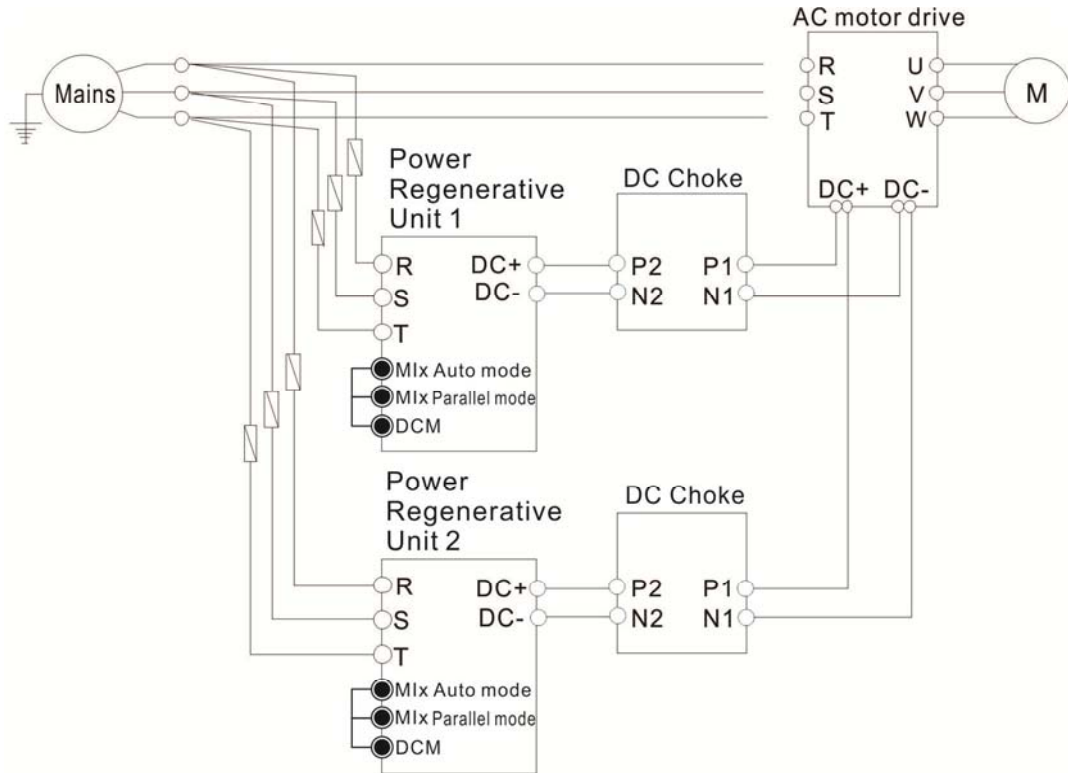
AC motor drive
Mains
R
S
T
U
V
W
M
DC+ DC-

Power Regenerative Unit 1
R
S
T
DC+
DC-
MIx Auto mode
MIx Parallel mode
DCM

DC Choke
P2
N2
P1
N1

Power Regenerative Unit 2
R
S
T
DC+
DC-
MIx Auto mode
MIx Parallel mode
DCM

DC Choke
P2
N2
P1
N1